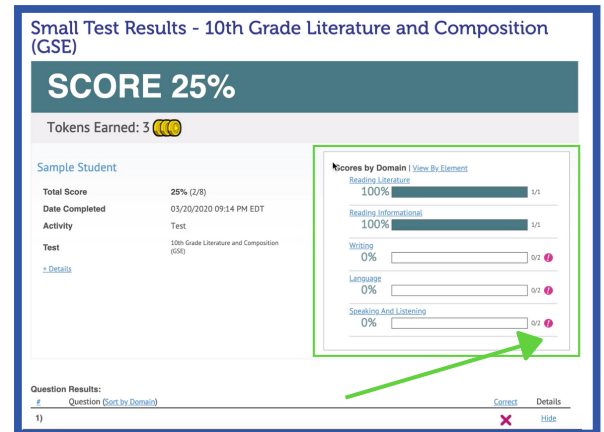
Small Test Results - 10th Grade Literature and Composition (GSE)

SCORE 25%

Tokens Earned: 3

Sample Student

| | |
|---|---|
| Total Score | 25% (2/8) |
| Date Completed | 03/20/2020 09:14 PM EDT |
| Activity | Test |
| Test | 10th Grade Literature and Composition (GSE) |

+ Details

Scores by Domain | View By Element

Reading Literature
100% 1/1

Reading Informational
100% 1/1

Writing
0% 0/2

Language
0% 0/2

Speaking And Listening
0% 0/2

Question Results:

| # | Question (Sort by Domain) | Correct | Details |
|---|---|---|---|
| 1) | | ✕ | Hide |